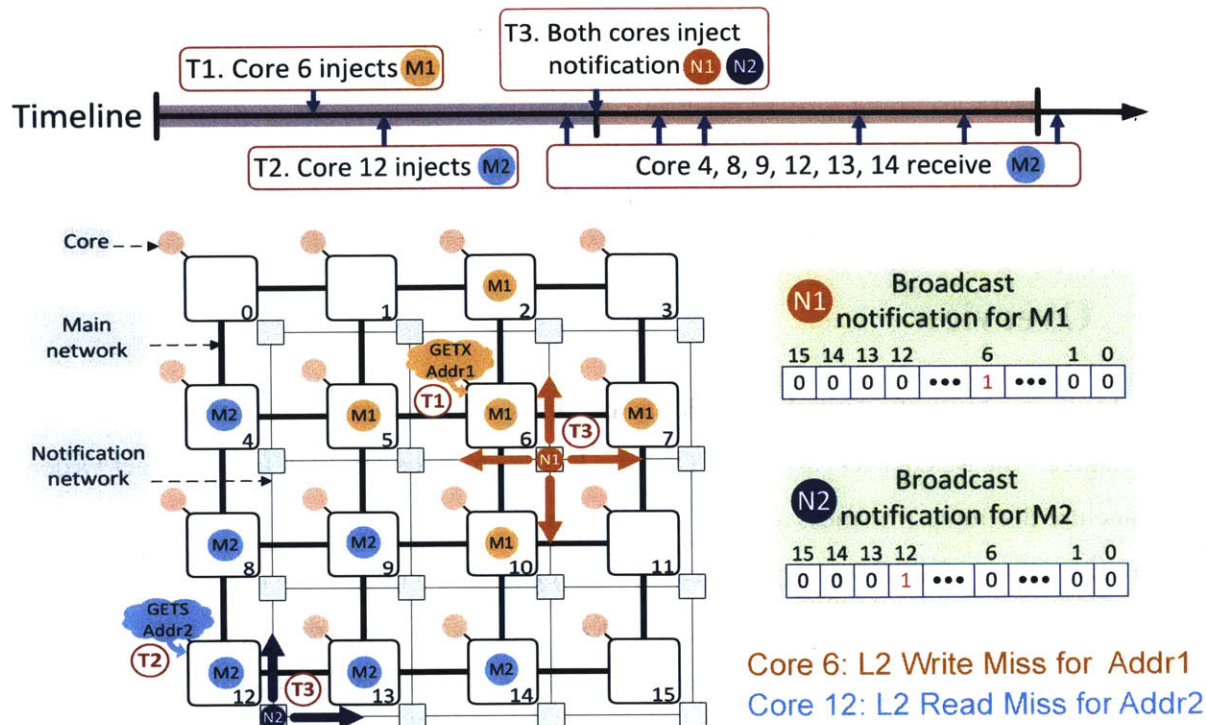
T1. Core 6 injects M1

T3. Both cores inject notification N1 N2

Timeline

T2. Core 12 injects M2

Core 4, 8, 9, 12, 13, 14 receive M2

Core

Main network

Notification network

0 1 M1 2 3

GETX Addr1

T1

M2 4 M1 5 M1 6 M1 7

T3

N1

M2 8 M2 9 M1 10 11

GETS Addr2

T2

M2 12 T3 M2 13 M2 14 15

N2

N1 Broadcast notification for M1

| 15 | 14 | 13 | 12 | | 6 | | 1 | 0 |
|---|---|---|---|---|---|---|---|---|
| 0 | 0 | 0 | 0 | ••• | 1 | ••• | 0 | 0 |

N2 Broadcast notification for M2

| 15 | 14 | 13 | 12 | | 6 | | 1 | 0 |
|---|---|---|---|---|---|---|---|---|
| 0 | 0 | 0 | 1 | ••• | 0 | ••• | 0 | 0 |

Core 6: L2 Write Miss for Addr1
Core 12: L2 Read Miss for Addr2